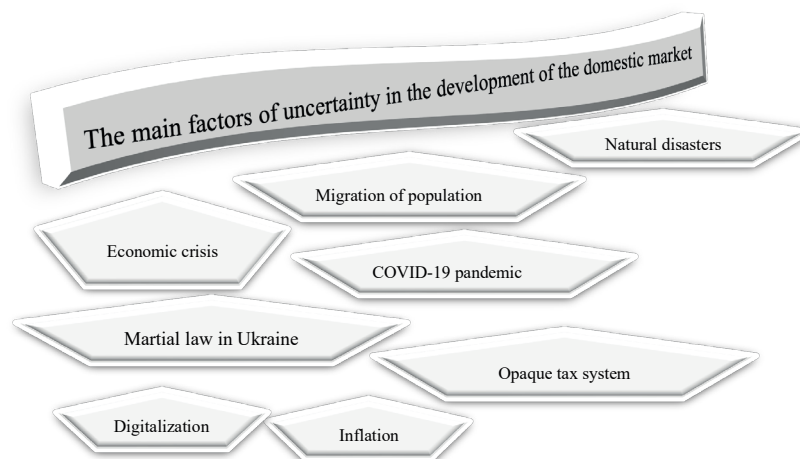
The main factors of uncertainty in the development of the domestic market

Natural disasters

Migration of population

Economic crisis

COVID-19 pandemic

Martial law in Ukraine

Opaque tax system

Digitalization

Inflation